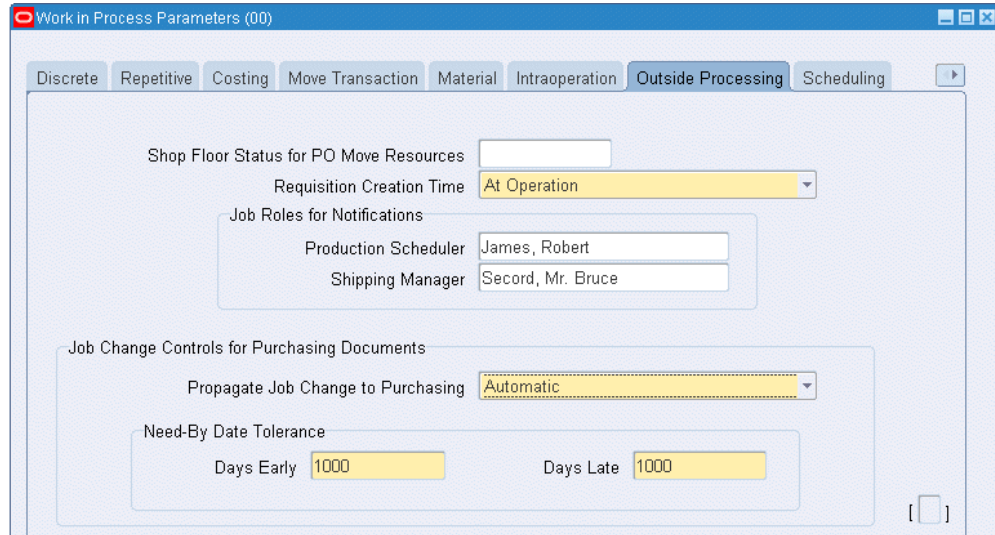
Work in Process Parameters (00)

Discrete | Repetitive | Costing | Move Transaction | Material | Intraoperation | Outside Processing | Scheduling

Shop Floor Status for PO Move Resources
Requisition Creation Time At Operation

Job Roles for Notifications
Production Scheduler James, Robert
Shipping Manager Secord, Mr. Bruce

Job Change Controls for Purchasing Documents
Propagate Job Change to Purchasing Automatic

Need-By Date Tolerance
Days Early 1000
Days Late 1000

[ ]